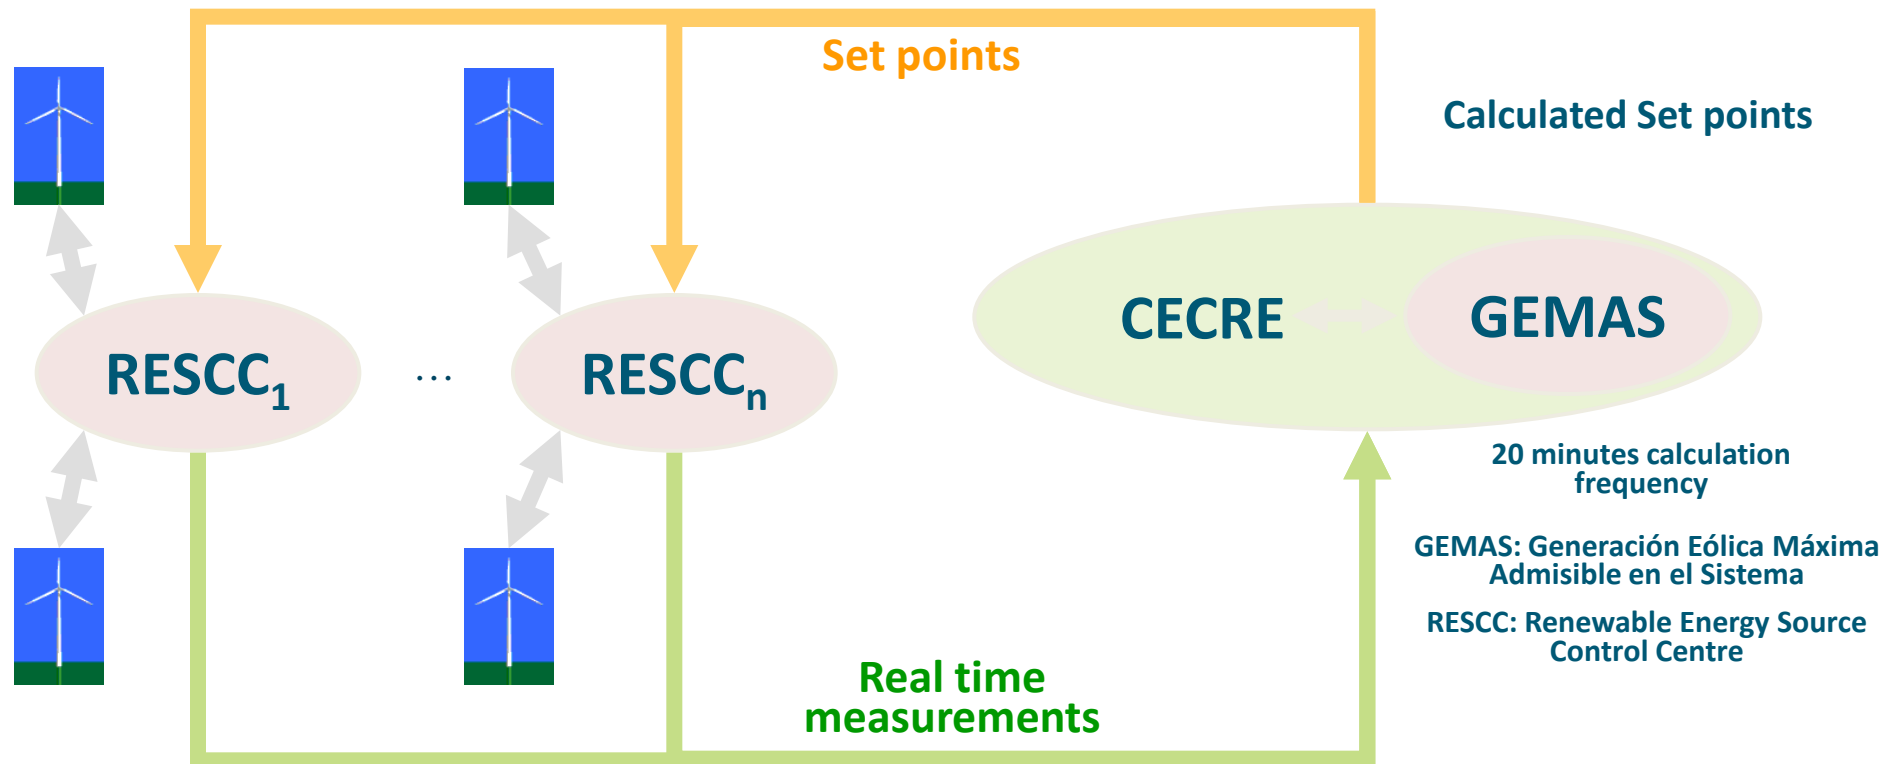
Set points

Calculated Set points

$RESCC_1$

...

$RESCC_n$

CECRE

GEMAS

20 minutes calculation frequency

GEMAS: Generación Eólica Máxima Admisible en el Sistema

RESCC: Renewable Energy Source Control Centre

Real time measurements